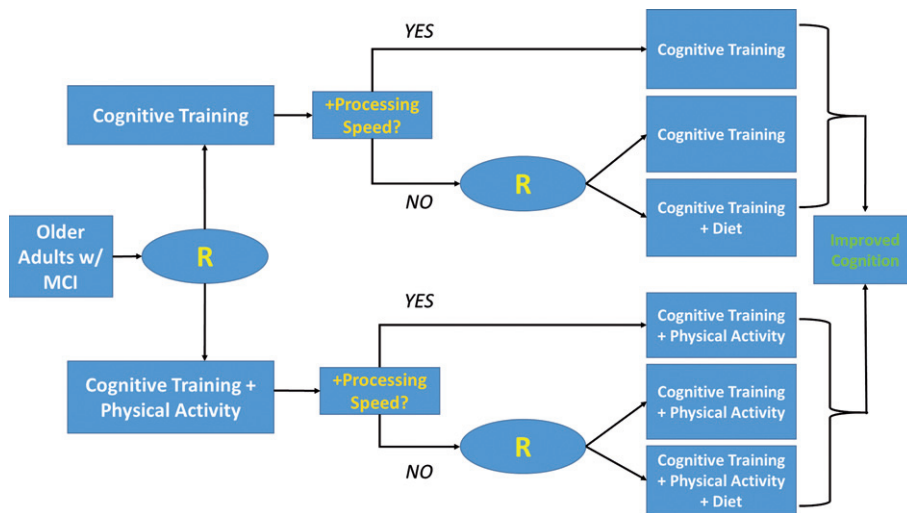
Older Adults w/ MCI

R

Cognitive Training

+Processing Speed?

YES

NO

R

Cognitive Training

Cognitive Training

Cognitive Training + Diet

Cognitive Training + Physical Activity

+Processing Speed?

YES

NO

R

Cognitive Training + Physical Activity

Cognitive Training + Physical Activity

Cognitive Training + Physical Activity + Diet

Improved Cognition